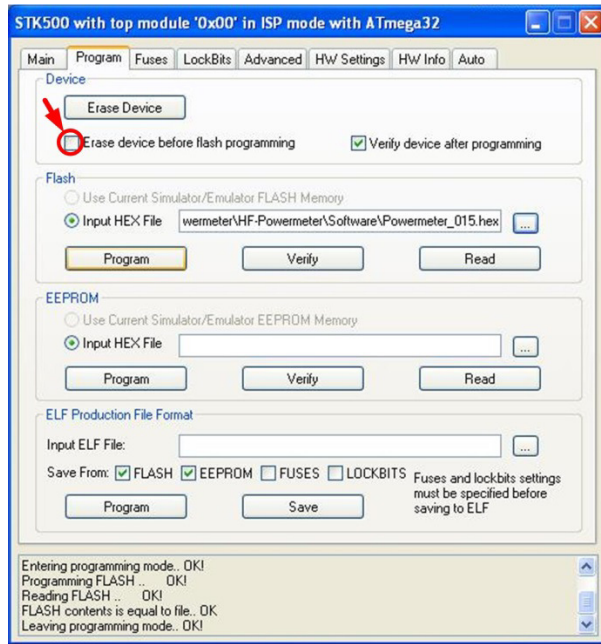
STK500 with top module '0x00' in ISP mode with ATmega32

Main | Program | Fuses | LockBits | Advanced | HW Settings | HW Info | Auto

Device

Erase Device

Erase device before flash programming

Verify device after programming

Flash

Use Current Simulator/Emulator FLASH Memory

Input HEX File wermeter\HF-Powermeter\Software\Powermeter_015.hex ...

Program Verify Read

EEPROM

Use Current Simulator/Emulator EEPROM Memory

Input HEX File ...

Program Verify Read

ELF Production File Format

Input ELF File: ...

Save From: FLASH EEPROM FUSES LOCKBITS Fuses and lockbits settings must be specified before saving to ELF

Program Save

Entering programming mode.. OK!
Programming FLASH .. OK!
Reading FLASH .. OK!
FLASH contents is equal to file.. OK
Leaving programming mode.. OK!